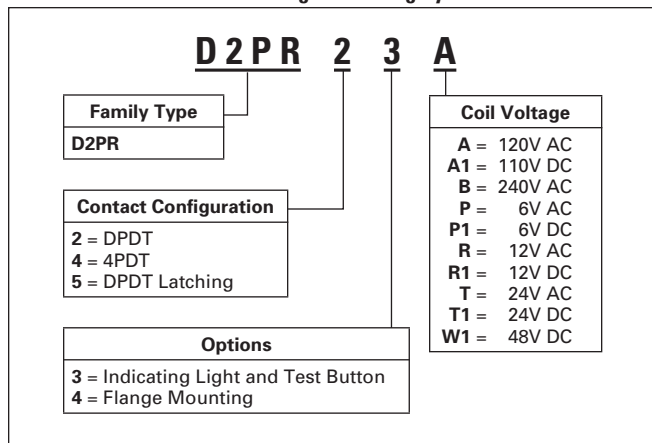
D2PR 2 3 A

Family Type
D2PR

Contact Configuration
2 = DPDT
4 = 4PDT
5 = DPDT Latching

Options
3 = Indicating Light and Test Button
4 = Flange Mounting

Coil Voltage
A = 120V AC
A1 = 110V DC
B = 240V AC
P = 6V AC
P1 = 6V DC
R = 12V AC
R1 = 12V DC
T = 24V AC
T1 = 24V DC
W1 = 48V DC